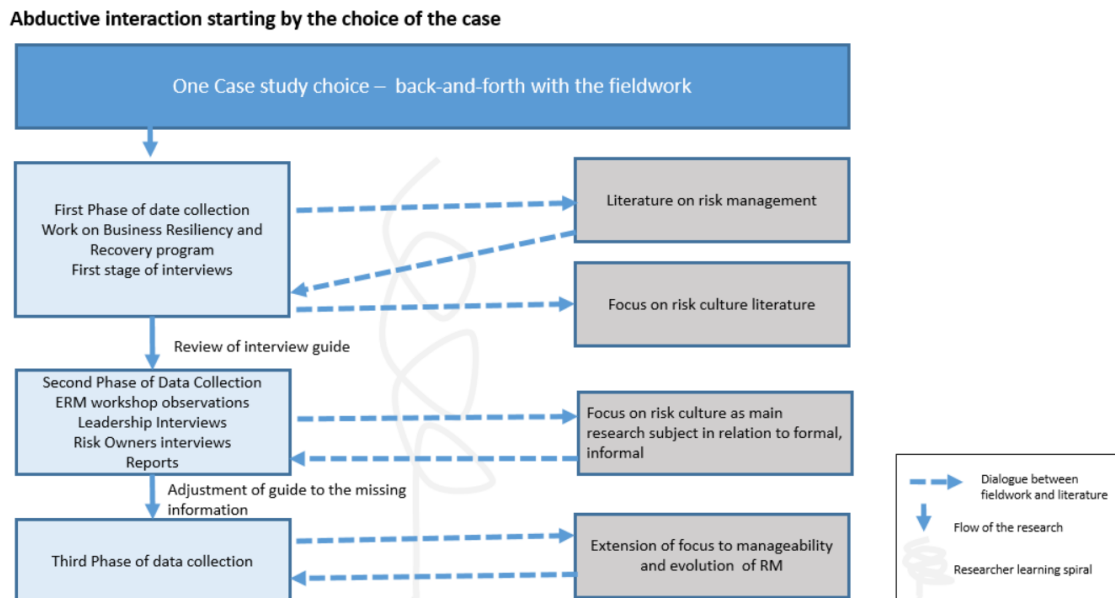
Abductive interaction starting by the choice of the case

One Case study choice – back-and-forth with the fieldwork

First Phase of date collection
Work on Business Resiliency and Recovery program
First stage of interviews

Literature on risk management

Focus on risk culture literature

Review of interview guide

Second Phase of Data Collection
ERM workshop observations
Leadership Interviews
Risk Owners interviews
Reports

Focus on risk culture as main research subject in relation to formal, informal

Adjustment of guide to the missing information

Third Phase of data collection

Extension of focus to manageability and evolution of RM

Dialogue between fieldwork and literature

Flow of the research

Researcher learning spiral